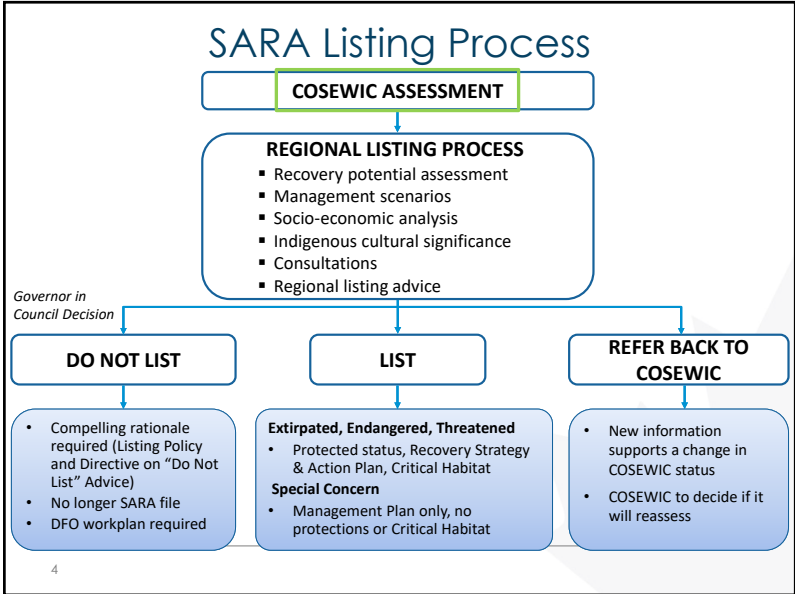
SARA Listing Process

COSEWIC ASSESSMENT

REGIONAL LISTING PROCESS
- Recovery potential assessment
- Management scenarios
- Socio-economic analysis
- Indigenous cultural significance
- Consultations
- Regional listing advice

Governor in Council Decision

DO NOT LIST

LIST

REFER BACK TO COSEWIC

- Compelling rationale required (Listing Policy and Directive on "Do Not List" Advice)
- No longer SARA file
- DFO workplan required

Extirpated, Endangered, Threatened
- Protected status, Recovery Strategy & Action Plan, Critical Habitat

Special Concern
- Management Plan only, no protections or Critical Habitat

- New information supports a change in COSEWIC status
- COSEWIC to decide if it will reassess

4